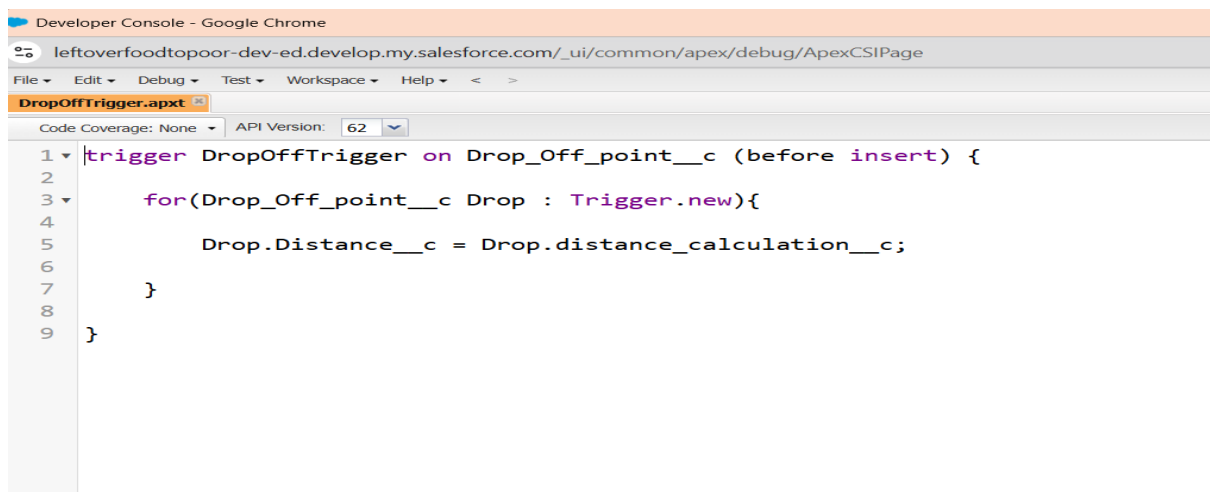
Developer Console - Google Chrome

leftoverfoodtopoor-dev-ed.develop.my.salesforce.com/_ui/common/apex/debug/ApexCSIPage

File ▾ Edit ▾ Debug ▾ Test ▾ Workspace ▾ Help ▾ < >

DropOffTrigger.apxt

Code Coverage: None ▾ API Version: 62

```
1 trigger DropOffTrigger on Drop_Off_point__c (before insert) {
2 
3     for(Drop_Off_point__c Drop : Trigger.new){
4 
5         Drop.Distance__c = Drop.distance_calculation__c;
6 
7     }
8 
9 }
```